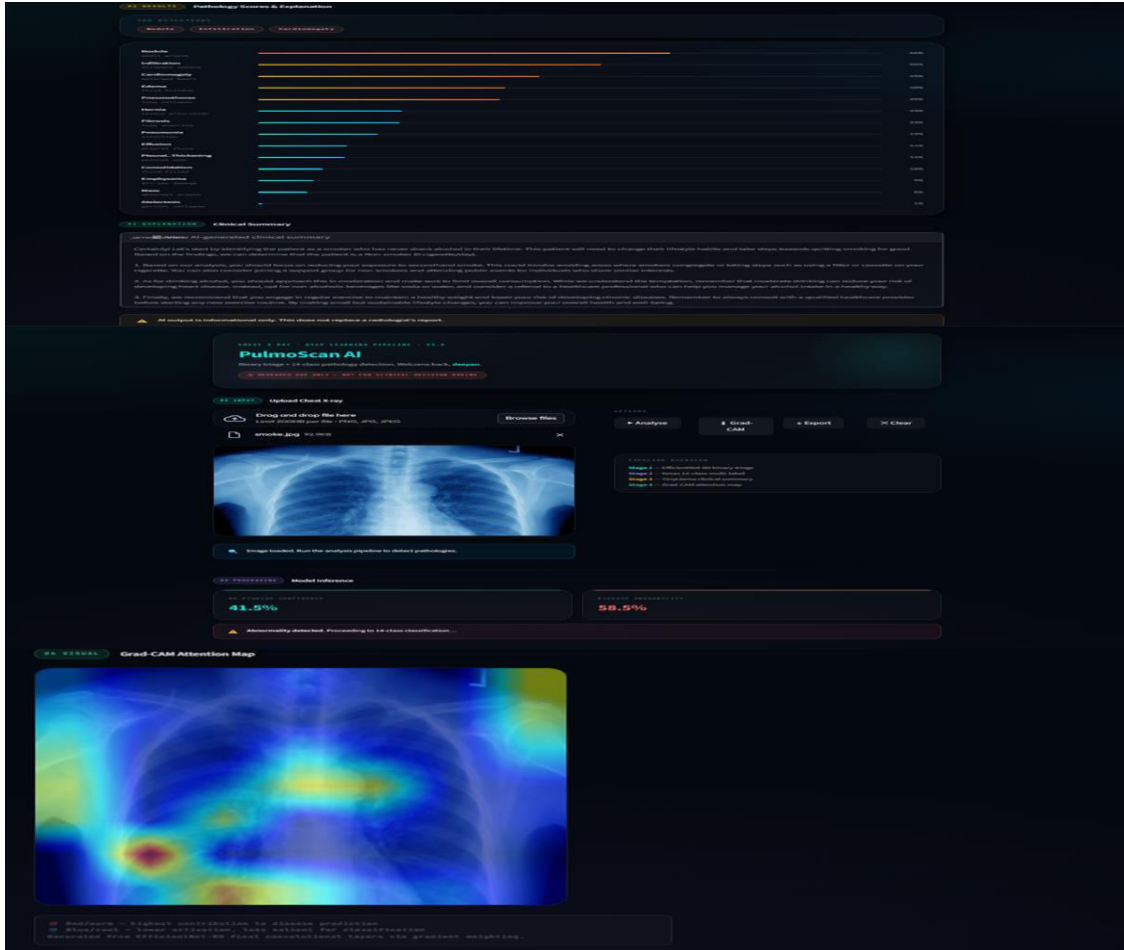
Pathology Scores & Explanation

Nodule Infiltration Cardiomegaly

Nodule
Infiltration
Cardiomegaly
Edema
Pneumothorax
Hernia
Fibrosis
Pneumonia
Effusion
Pleural_Thickening
Consolidation
Emphysema
Mass
Atelectasis

Clinical Summary

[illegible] AI-generated clinical summary

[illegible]

AI output is informational only. This does not replace a radiologist's report.

PulmoScan AI

Binary triage + 14-class pathology detection. Welcome back, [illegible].

Upload Chest X-ray

Drag and drop file here
Limit 200MB per file • PNG, JPG, JPEG

Browse files

smoke.jpg

▸ Analyse
Grad-CAM
Export
✕ Clear

Stage 1 — EfficientNet-B0 binary triage
Stage 2 — Dense 14-class multi-label
Stage 3 — TinyLlama clinical summary
Stage 4 — Grad-CAM attention map

Image loaded. Run the analysis pipeline to detect pathologies.

Model Inference

41.5%

58.5%

Abnormality detected. Proceeding to 14-class classification...

Grad-CAM Attention Map

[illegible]